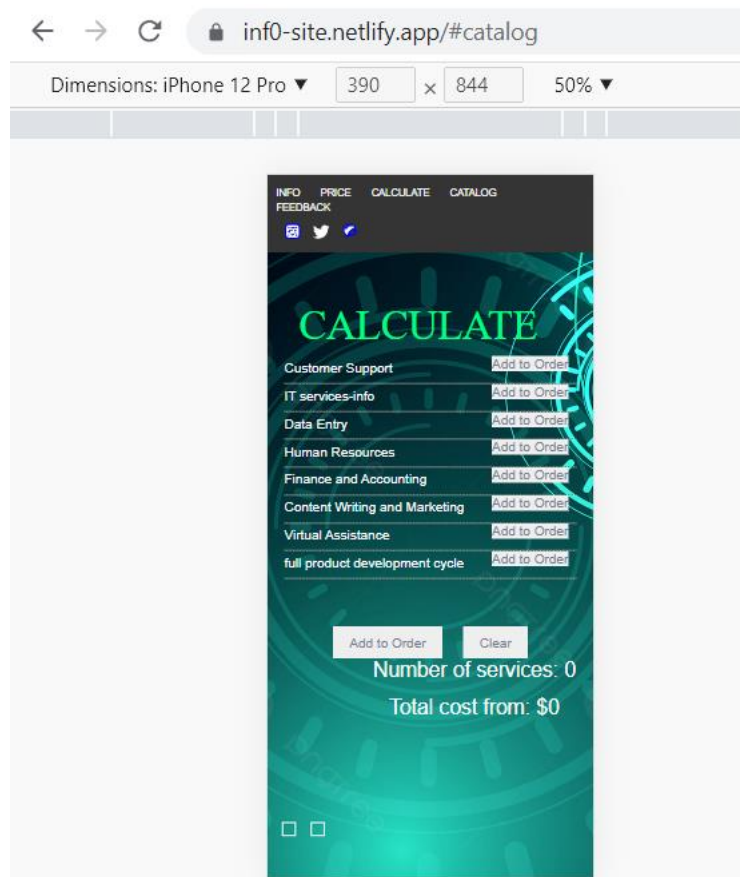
inf0-site.netlify.app/#catalog

Dimensions: iPhone 12 Pro ▼ 390 × 844 50% ▼

INFO PRICE CALCULATE CATALOG FEEDBACK

CALCULATE

| | |
|---|---|
| Customer Support | Add to Order |
| IT services-info | Add to Order |
| Data Entry | Add to Order |
| Human Resources | Add to Order |
| Finance and Accounting | Add to Order |
| Content Writing and Marketing | Add to Order |
| Virtual Assistance | Add to Order |
| full product development cycle | Add to Order |

Add to Order Clear

Number of services: 0

Total cost from: $0